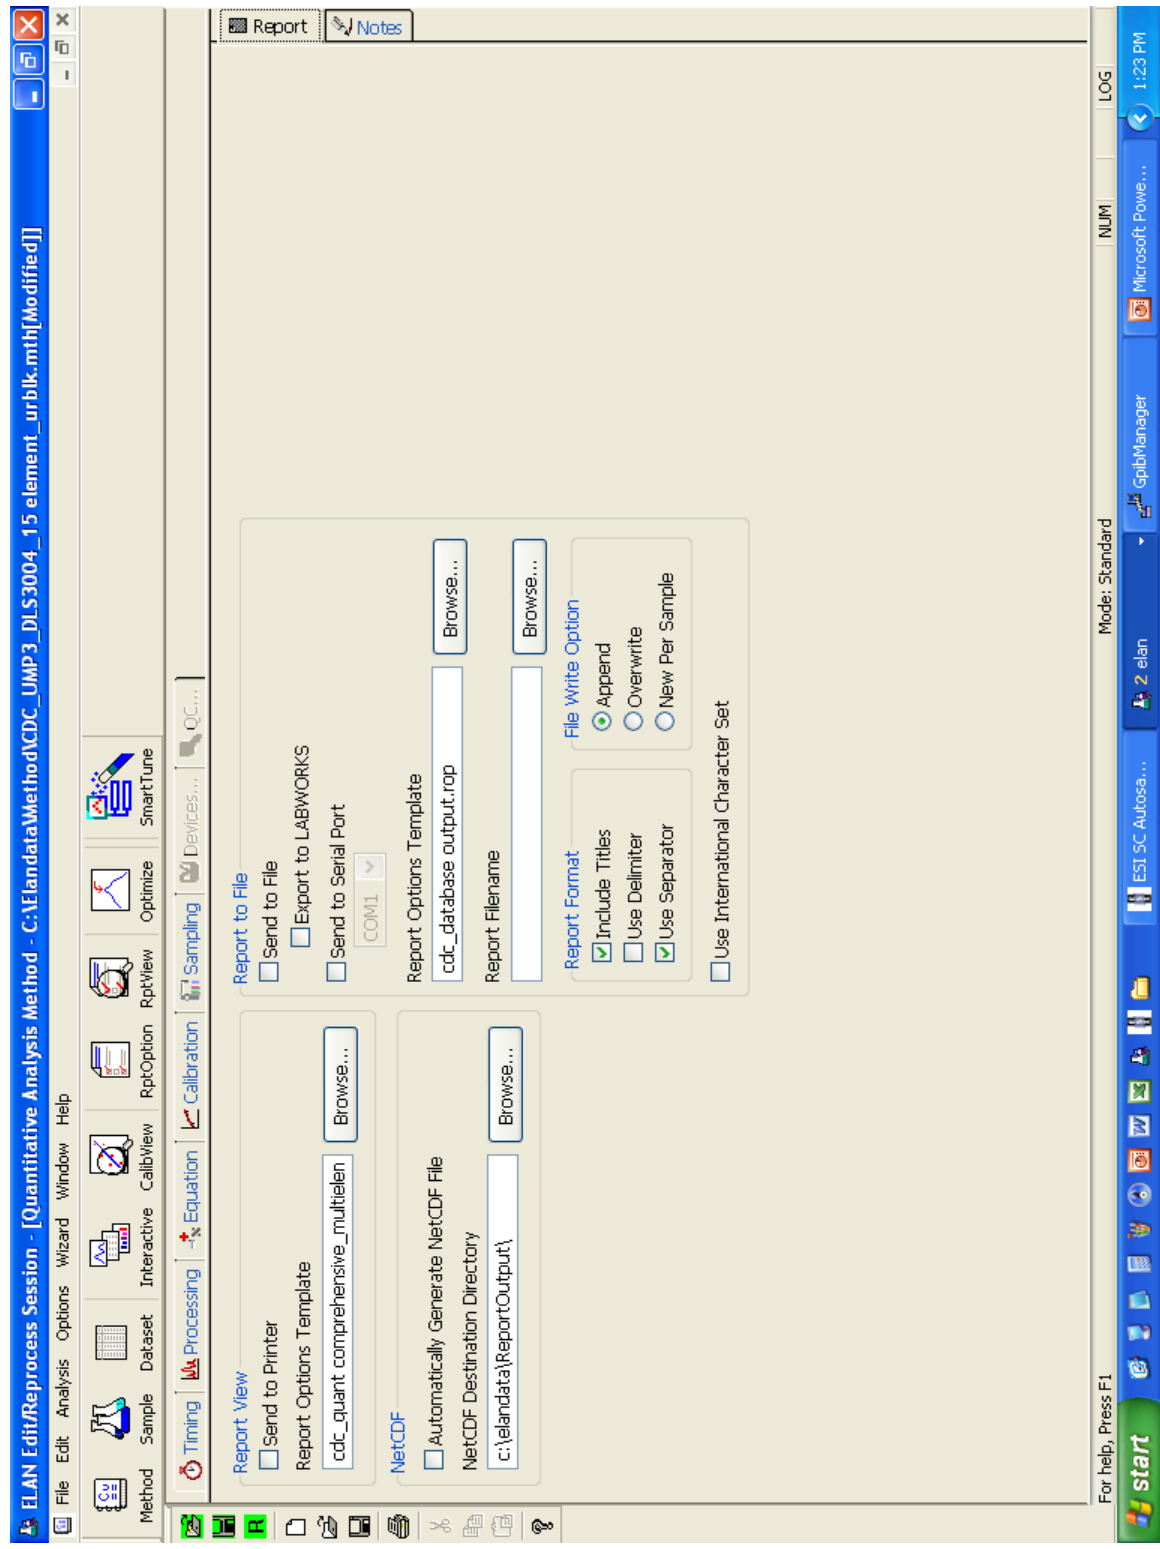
ELAN Edit/Reprocess Session - [Quantitative Analysis Method - C:\Elandata\Method\CDC_UMP3_DLS3004_15 element_urblk.mth[Modified]]

File Edit Analysis Options Wizard Window Help

Method Sample Dataset Interactive CalibView RptOption RptView Optimize SmartTune

Timing Processing Equation Calibration Sampling Devices... QC...

Report View
Send to Printer
Report Options Template
cdc_quant comprehensive_multielen
Browse...

NetCDF
Automatically Generate NetCDF File
NetCDF Destination Directory
c:\elandata\ReportOutput\
Browse...

Report to File
Send to File
Export to LABWORKS
Send to Serial Port
COM1
Report Options Template
cdc_database output.rop
Browse...
Report Filename
Browse...
Report Format
Include Titles
Use Delimiter
Use Separator
File Write Option
Append
Overwrite
New Per Sample
Use International Character Set

Report Notes

For help, Press F1 Mode: Standard NUM LOG

start ESI SC Autosa... 2 elan GpibManager Microsoft Powe... 1:23 PM